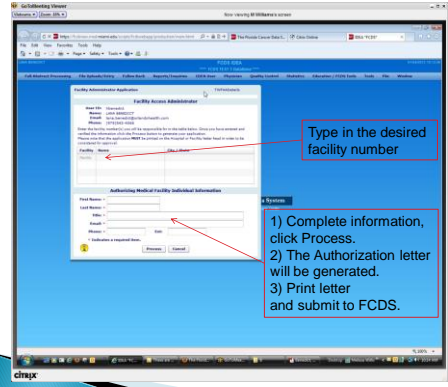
GoToMeeting Viewer
Welcome ▾ Zoom: 69% ▾
Now viewing M Williams's screen

https://fcds.med.miami.edu
The Florida Cancer Data S...
Citrix Online
FCDS

File Edit View Favorites Tools Help

FCDS IDEA

Full Abstract Processing
File Uploads/Entry
Follow Back
Reports/Inquiries
EDITS Gear
Physicians
Quality Control
Statistics
Education / FCDS Tools
Tools
File
Window

Facility Administrator Application
Facility Access Administrator

User ID:
Name:
Email:
Phone:

Facility
Name

Authorizing Medical Facility Individual Information
First Name
Last Name
Title
Email
Phone
Ext
* Indicates a required item.
Process
Cancel

Type in the desired facility number

1) Complete information, click Process.
2) The Authorization letter will be generated.
3) Print letter and submit to FCDS.

a System

100%

citrix